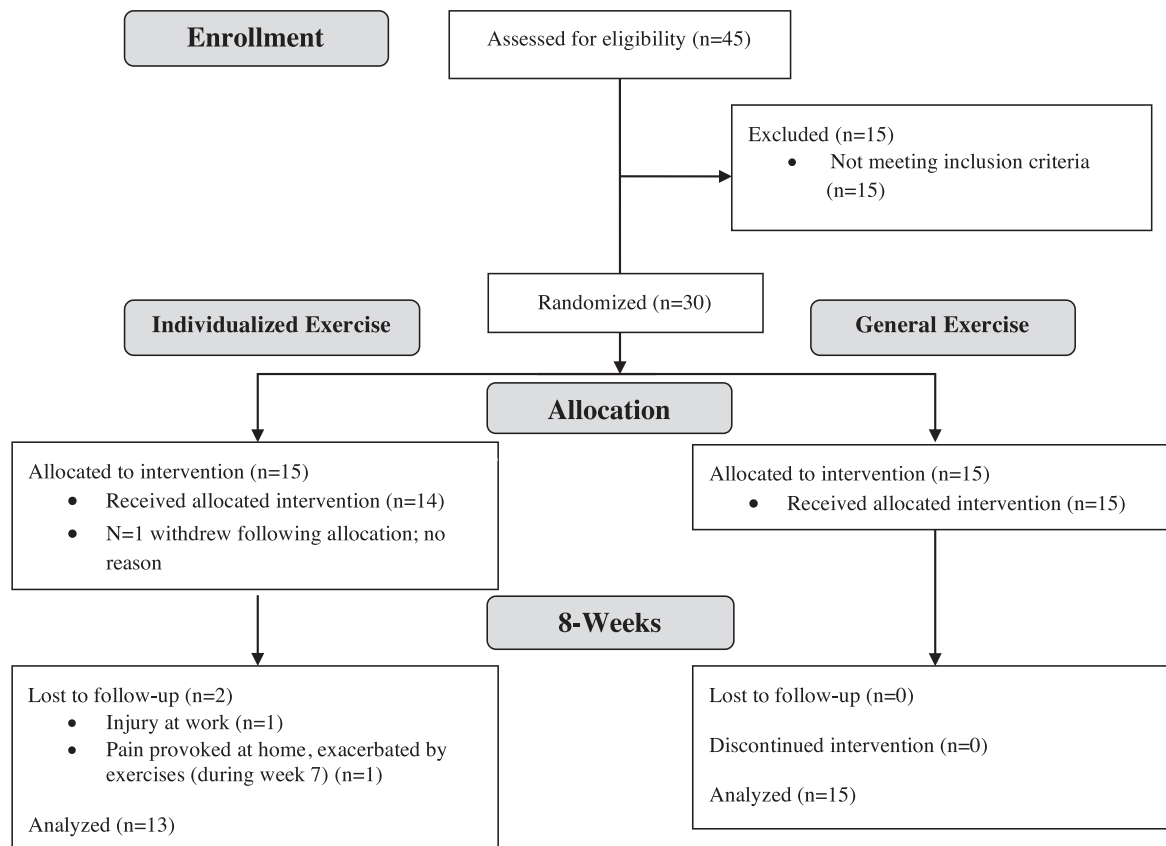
Enrollment

Assessed for eligibility (n=45)

Excluded (n=15)
• Not meeting inclusion criteria (n=15)

Randomized (n=30)

Individualized Exercise

General Exercise

Allocation

Allocated to intervention (n=15)
• Received allocated intervention (n=14)
• N=1 withdrew following allocation; no reason

Allocated to intervention (n=15)
• Received allocated intervention (n=15)

8-Weeks

Lost to follow-up (n=2)
• Injury at work (n=1)
• Pain provoked at home, exacerbated by exercises (during week 7) (n=1)

Analyzed (n=13)

Lost to follow-up (n=0)

Discontinued intervention (n=0)

Analyzed (n=15)